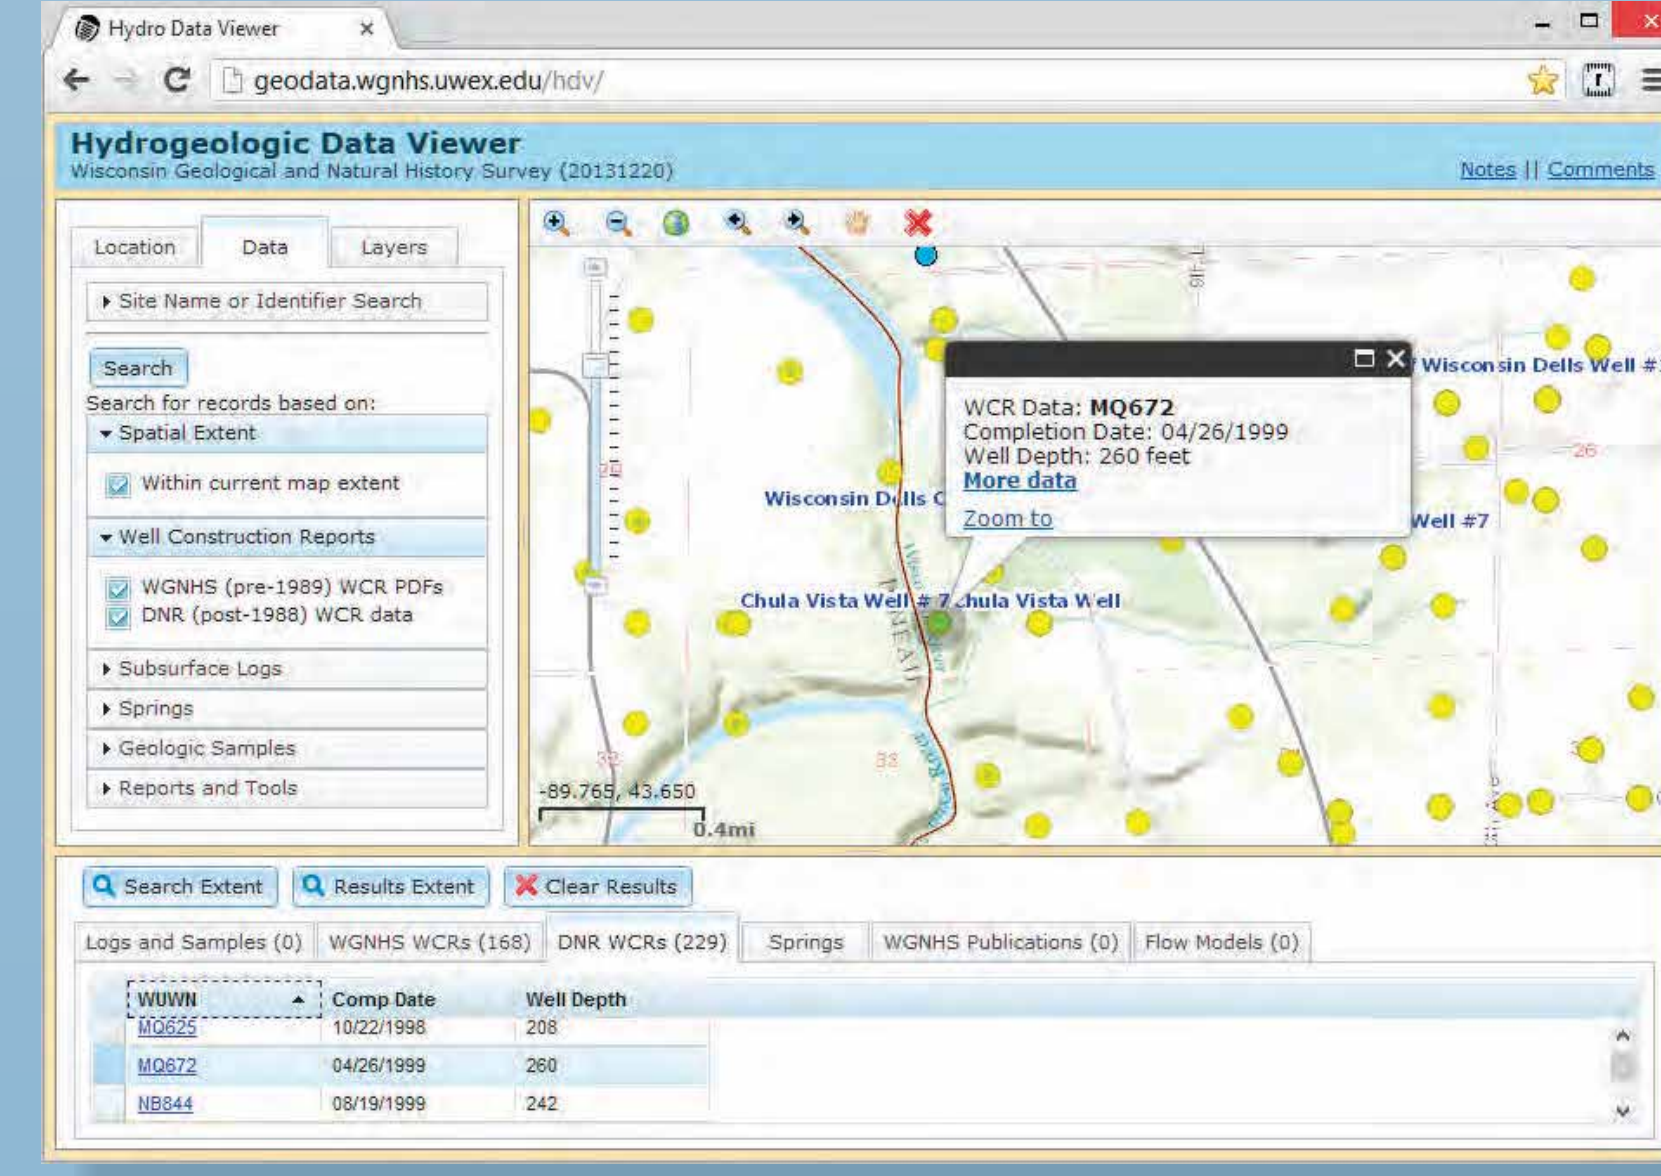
Hydro Data Viewer ×

geodata.wgnhs.uwex.edu/hdv/

Hydrogeologic Data Viewer
Wisconsin Geological and Natural History Survey (20131220)

Notes || Comments

Location | Data | Layers

Site Name or Identifier Search

Search

Search for records based on:

Spatial Extent

Within current map extent

Well Construction Reports

WGNHS (pre-1989) WCR PDFs
DNR (post-1988) WCR data

Subsurface Logs

Springs

Geologic Samples

Reports and Tools

WCR Data: MQ672
Completion Date: 04/26/1999
Well Depth: 260 feet
More data
Zoom to

Wisconsin Dells Well #
Wisconsin Dells C
Well #7
Chula Vista Well # 7 Chula Vista Well

-89.765, 43.650
0.4mi

Search Extent | Results Extent | Clear Results

Logs and Samples (0) | WGNHS WCRs (168) | DNR WCRs (229) | Springs | WGNHS Publications (0) | Flow Models (0)

| WUWN | Comp Date | Well Depth |
|---|---|---|
| MQ625 | 10/22/1998 | 208 |
| MQ672 | 04/26/1999 | 260 |
| NB844 | 08/19/1999 | 242 |